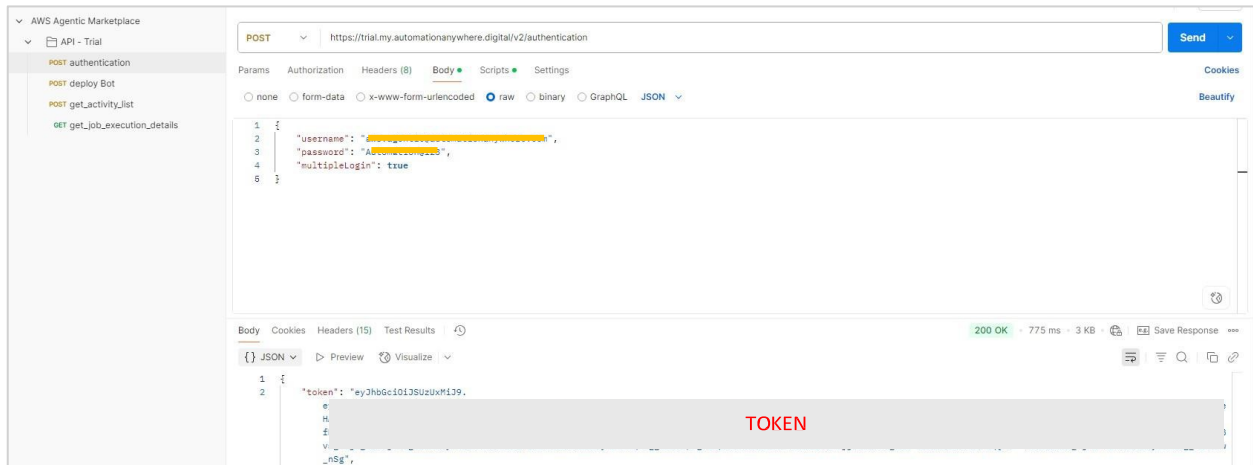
AWS Agentic Marketplace
API - Trial
POST authentication
POST deploy Bot
POST get_activity_list
GET get_job_execution_details

POST https://trial.my.automationanywhere.digital/v2/authentication
Send

Params Authorization Headers (8) Body Scripts Settings Cookies

none form-data x-www-form-urlencoded raw binary GraphQL JSON Beautify

1 {
2 "username": "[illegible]",
3 "password": "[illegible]",
4 "multipleLogin": true
5 }

Body Cookies Headers (15) Test Results
200 OK · 775 ms · 3 KB · Save Response

{} JSON Preview Visualize

1 {
2 "token": "eyJhbGciOiJSUzUxMiJ9.
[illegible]
_nSg",

TOKEN